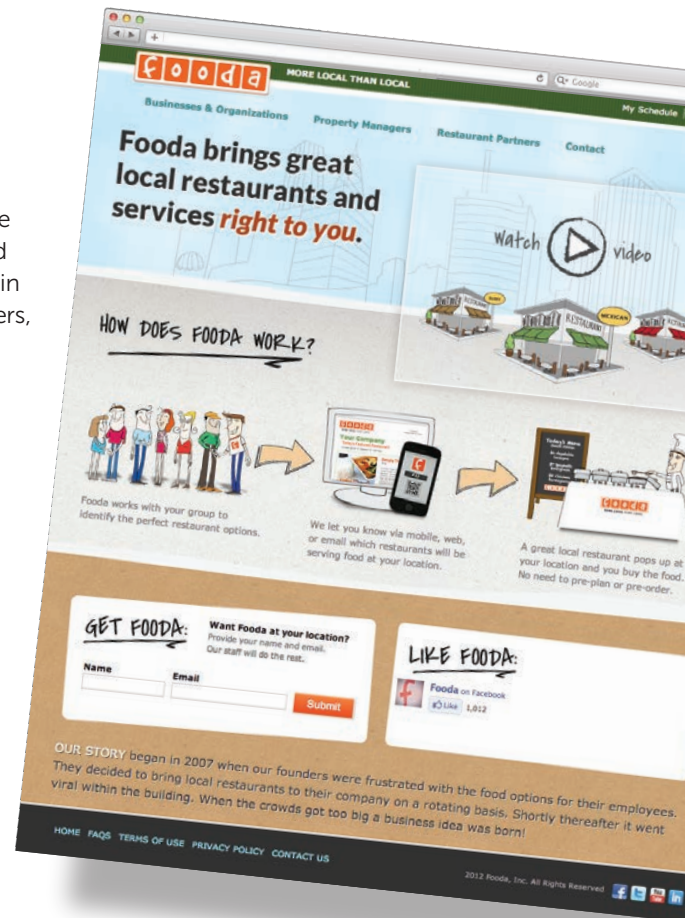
e
d
in
ers,

fooda MORE LOCAL THAN LOCAL

Google

Businesses & Organizations Property Managers Restaurant Partners Contact

My Schedule

Fooda brings great local restaurants and services right to you.

Watch video

HOW DOES FOODA WORK?

Fooda works with your group to identify the perfect restaurant options.

We let you know via mobile, web, or email which restaurants will be serving food at your location.

A great local restaurant pops up at your location and you buy the food. No need to pre-plan or pre-order.

GET FOODA: Want Fooda at your location? Provide your name and email. Our staff will do the rest.

Name

Email

Submit

LIKE FOODA:

Fooda on Facebook

Like 1,012

OUR STORY began in 2007 when our founders were frustrated with the food options for their employees. They decided to bring local restaurants to their company on a rotating basis. Shortly thereafter it went viral within the building. When the crowds got too big a business idea was born!

HOME FAQS TERMS OF USE PRIVACY POLICY CONTACT US

2012 Fooda, Inc. All Rights Reserved